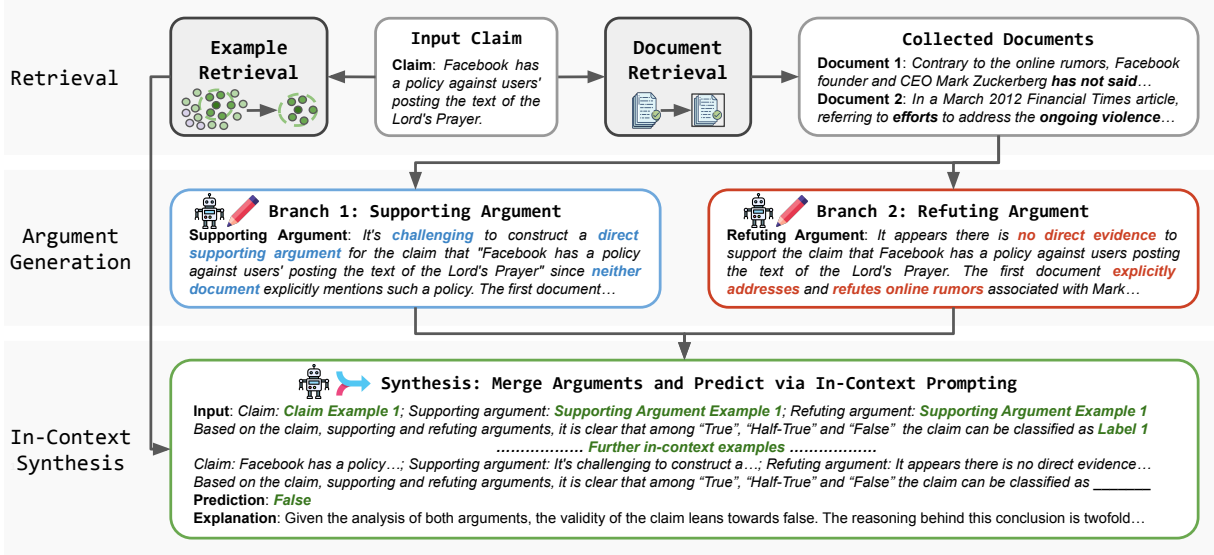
Retrieval

Example Retrieval

Input Claim

Claim: Facebook has a policy against users' posting the text of the Lord's Prayer.

Document Retrieval

Collected Documents

Document 1: Contrary to the online rumors, Facebook founder and CEO Mark Zuckerberg has not said…

Document 2: In a March 2012 Financial Times article, referring to efforts to address the ongoing violence…

Argument Generation

Branch 1: Supporting Argument

Supporting Argument: It's challenging to construct a direct supporting argument for the claim that "Facebook has a policy against users' posting the text of the Lord's Prayer" since neither document explicitly mentions such a policy. The first document…

Branch 2: Refuting Argument

Refuting Argument: It appears there is no direct evidence to support the claim that Facebook has a policy against users posting the text of the Lord's Prayer. The first document explicitly addresses and refutes online rumors associated with Mark…

In-Context Synthesis

Synthesis: Merge Arguments and Predict via In-Context Prompting

Input: Claim: Claim Example 1; Supporting argument: Supporting Argument Example 1; Refuting argument: Supporting Argument Example 1
Based on the claim, supporting and refuting arguments, it is clear that among "True", "Half-True" and "False" the claim can be classified as Label 1
……………… Further in-context examples ………………
Claim: Facebook has a policy…; Supporting argument: It's challenging to construct a…; Refuting argument: It appears there is no direct evidence…
Based on the claim, supporting and refuting arguments, it is clear that among "True", "Half-True" and "False" the claim can be classified as _______
Prediction: False
Explanation: Given the analysis of both arguments, the validity of the claim leans towards false. The reasoning behind this conclusion is twofold…